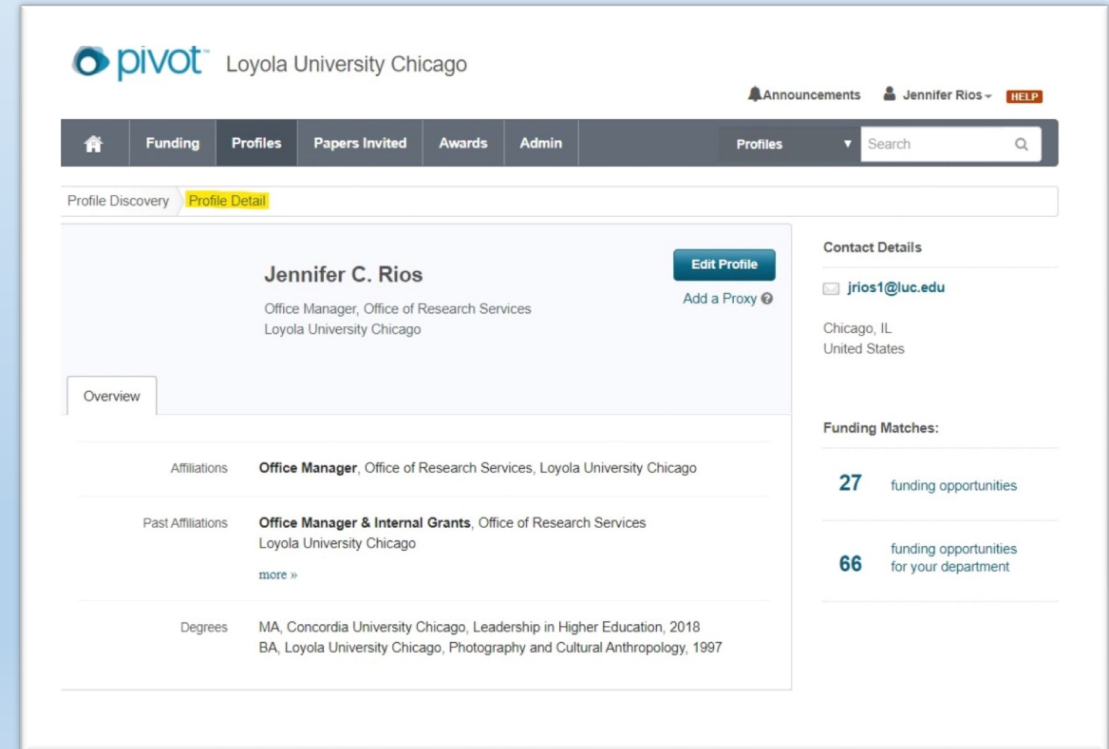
pivot™ Loyola University Chicago

Announcements Jennifer Rios HELP

Funding Profiles Papers Invited Awards Admin Profiles Search

Profile Discovery Profile Detail

Jennifer C. Rios
Office Manager, Office of Research Services
Loyola University Chicago

Edit Profile
Add a Proxy

Overview

Affiliations Office Manager, Office of Research Services, Loyola University Chicago

Past Affiliations Office Manager & Internal Grants, Office of Research Services
Loyola University Chicago
more »

Degrees MA, Concordia University Chicago, Leadership in Higher Education, 2018
BA, Loyola University Chicago, Photography and Cultural Anthropology, 1997

Contact Details

jrios1@luc.edu

Chicago, IL
United States

Funding Matches:

27 funding opportunities

66 funding opportunities for your department